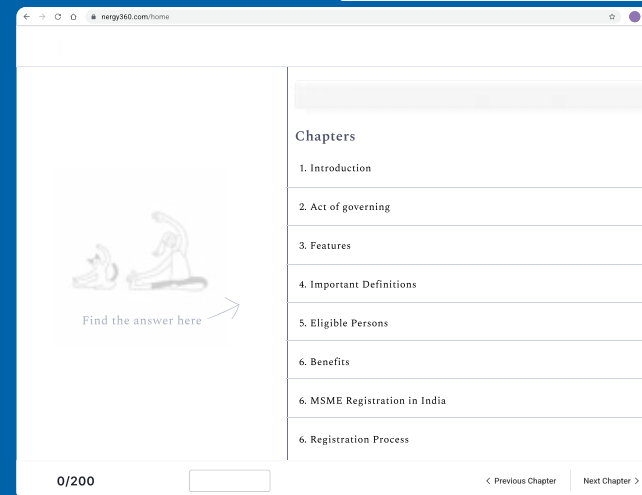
nergy360.com/home

Find the answer here

Chapters

1. Introduction

2. Act of governing

3. Features

4. Important Definitions

5. Eligible Persons

6. Benefits

6. MSME Registration in India

6. Registration Process

0/200

< Previous Chapter

Next Chapter >